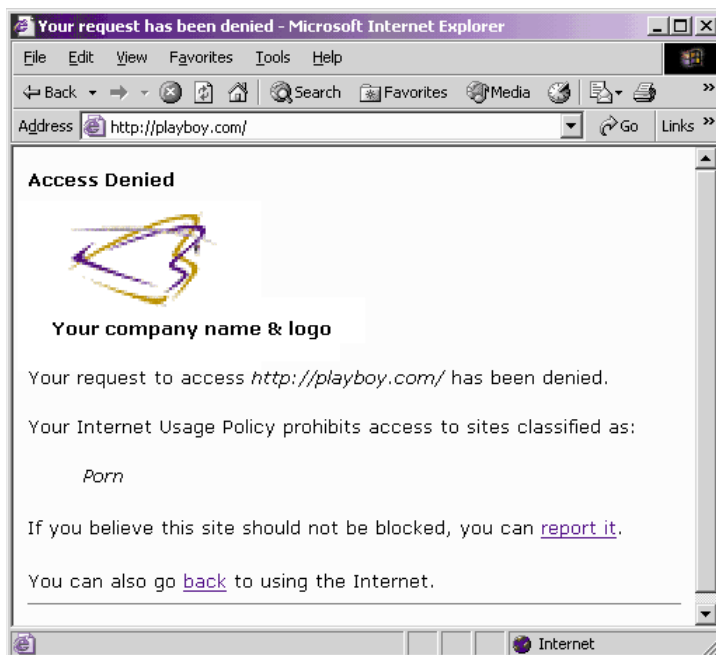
Your request has been denied - Microsoft Internet Explorer

File Edit View Favorites Tools Help

Back Search Favorites Media

Address http://playboy.com/ Go Links

Access Denied

Your company name & logo

Your request to access *http://playboy.com/* has been denied.

Your Internet Usage Policy prohibits access to sites classified as:

*Porn*

If you believe this site should not be blocked, you can report it.

You can also go back to using the Internet.

Internet